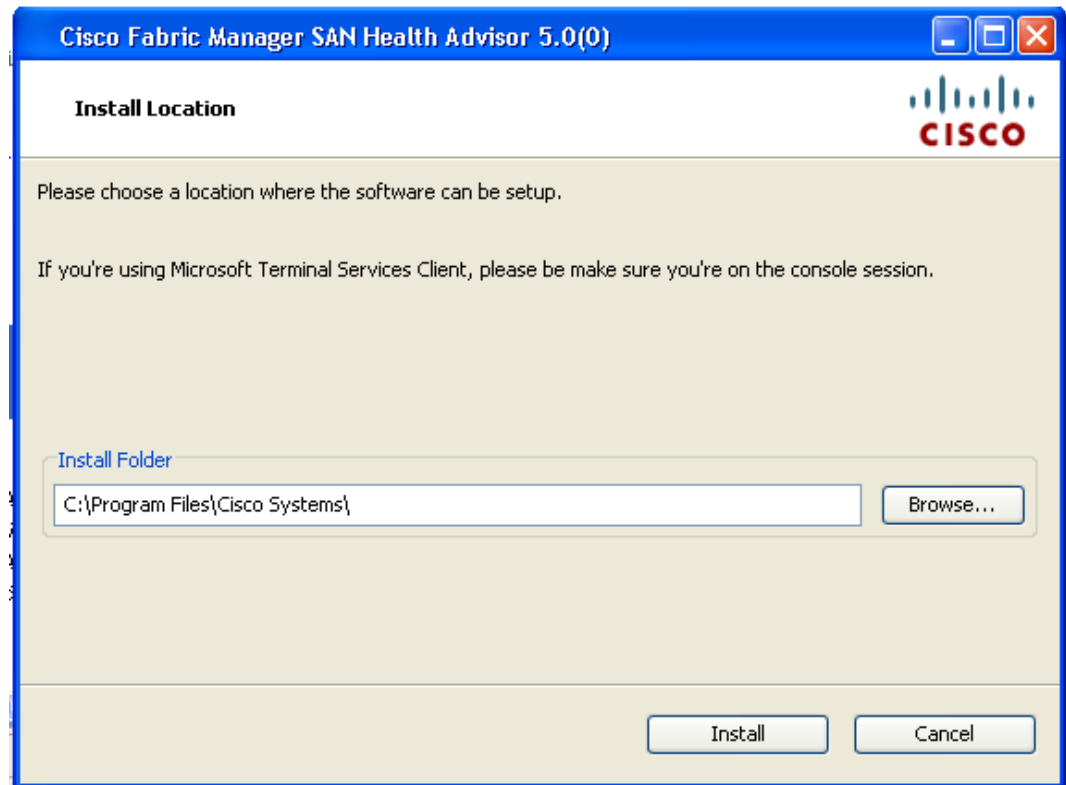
Cisco Fabric Manager SAN Health Advisor 5.0(0)

Install Location

CISCO

Please choose a location where the software can be setup.

If you're using Microsoft Terminal Services Client, please be make sure you're on the console session.

Install Folder

C:\Program Files\Cisco Systems\

Browse...

Install

Cancel